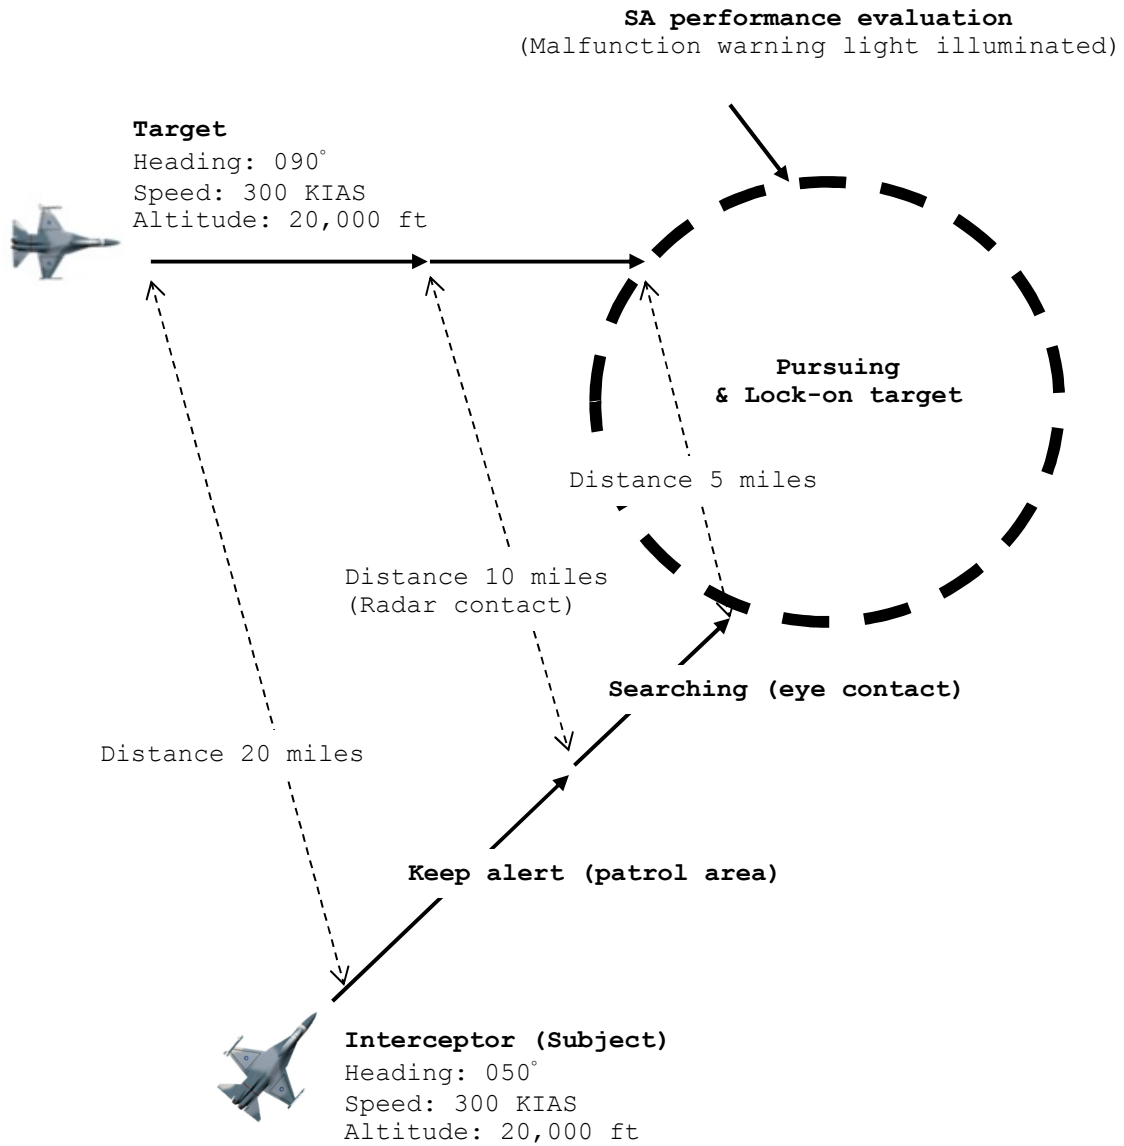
SA performance evaluation
(Malfunction warning light illuminated)

Target
Heading: 090°
Speed: 300 KIAS
Altitude: 20,000 ft

Pursuing
& Lock-on target

Distance 5 miles

Distance 10 miles
(Radar contact)

Searching (eye contact)

Distance 20 miles

Keep alert (patrol area)

Interceptor (Subject)
Heading: 050°
Speed: 300 KIAS
Altitude: 20,000 ft